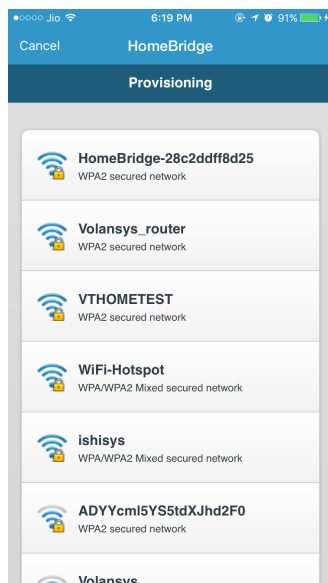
●○○○○ Jio 6:19 PM 91%

Cancel HomeBridge

Provisioning

HomeBridge-28c2ddff8d25
WPA2 secured network

Volansys_router
WPA2 secured network

VTHOMETEST
WPA2 secured network

WiFi-Hotspot
WPA/WPA2 Mixed secured network

ishisys
WPA/WPA2 Mixed secured network

ADYYcml5YS5tdXJhd2F0
WPA2 secured network

Volansys